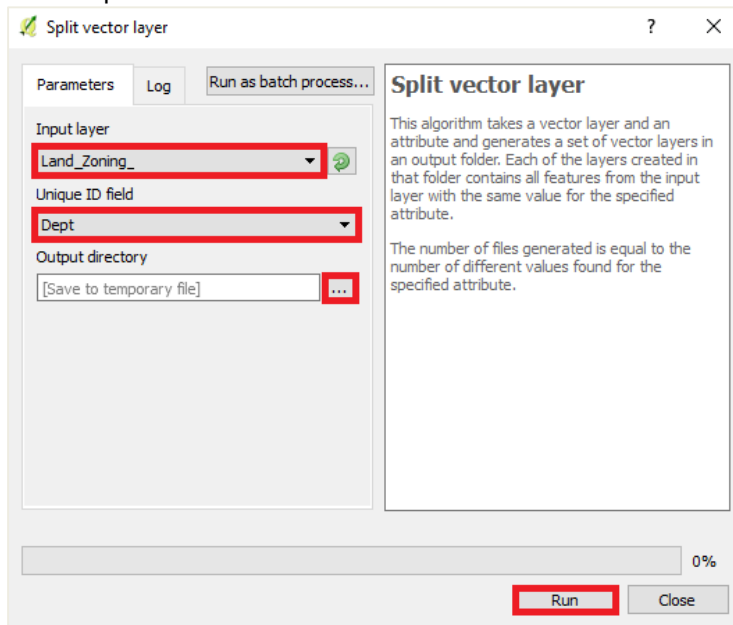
Split vector layer

?

Parameters

Log

Run as batch process...

Input layer

Land_Zoning_

Unique ID field

Dept

Output directory

[Save to temporary file]

...

Split vector layer

This algorithm takes a vector layer and an attribute and generates a set of vector layers in an output folder. Each of the layers created in that folder contains all features from the input layer with the same value for the specified attribute.

The number of files generated is equal to the number of different values found for the specified attribute.

0%

Run

Close